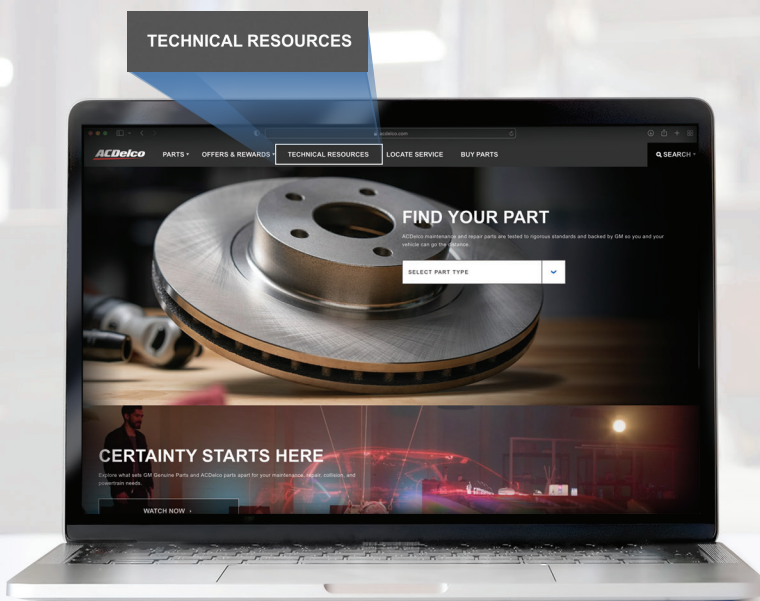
TECHNICAL RESOURCES

acdelco.com

ACDelco PARTS ▾ OFFERS & REWARDS ▾ TECHNICAL RESOURCES LOCATE SERVICE BUY PARTS SEARCH ▾

FIND YOUR PART

ACDelco maintenance and repair parts are tested to rigorous standards and backed by GM so you and your vehicle can go the distance.

SELECT PART TYPE

CERTAINTY STARTS HERE

Explore what sets GM Genuine Parts and ACDelco parts apart for your maintenance, repair, collision, and powertrain needs.

WATCH NOW ›